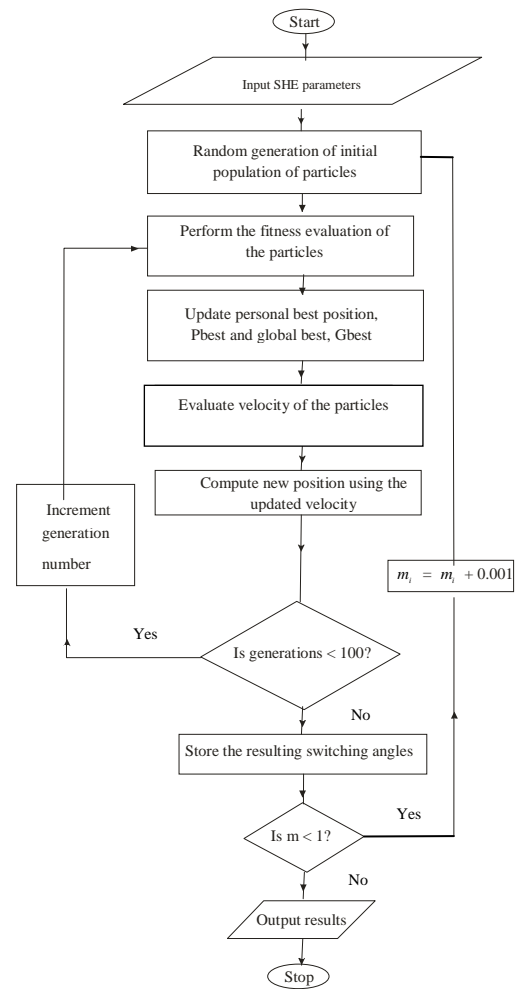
Start

Input SHE parameters

Random generation of initial population of particles

Perform the fitness evaluation of the particles

Update personal best position, Pbest and global best, Gbest

Evaluate velocity of the particles

Compute new position using the updated velocity

Increment generation number

$m_i = m_i + 0.001$

Yes

Is generations < 100?

No

Store the resulting switching angles

Yes

Is m < 1?

No

Output results

Stop